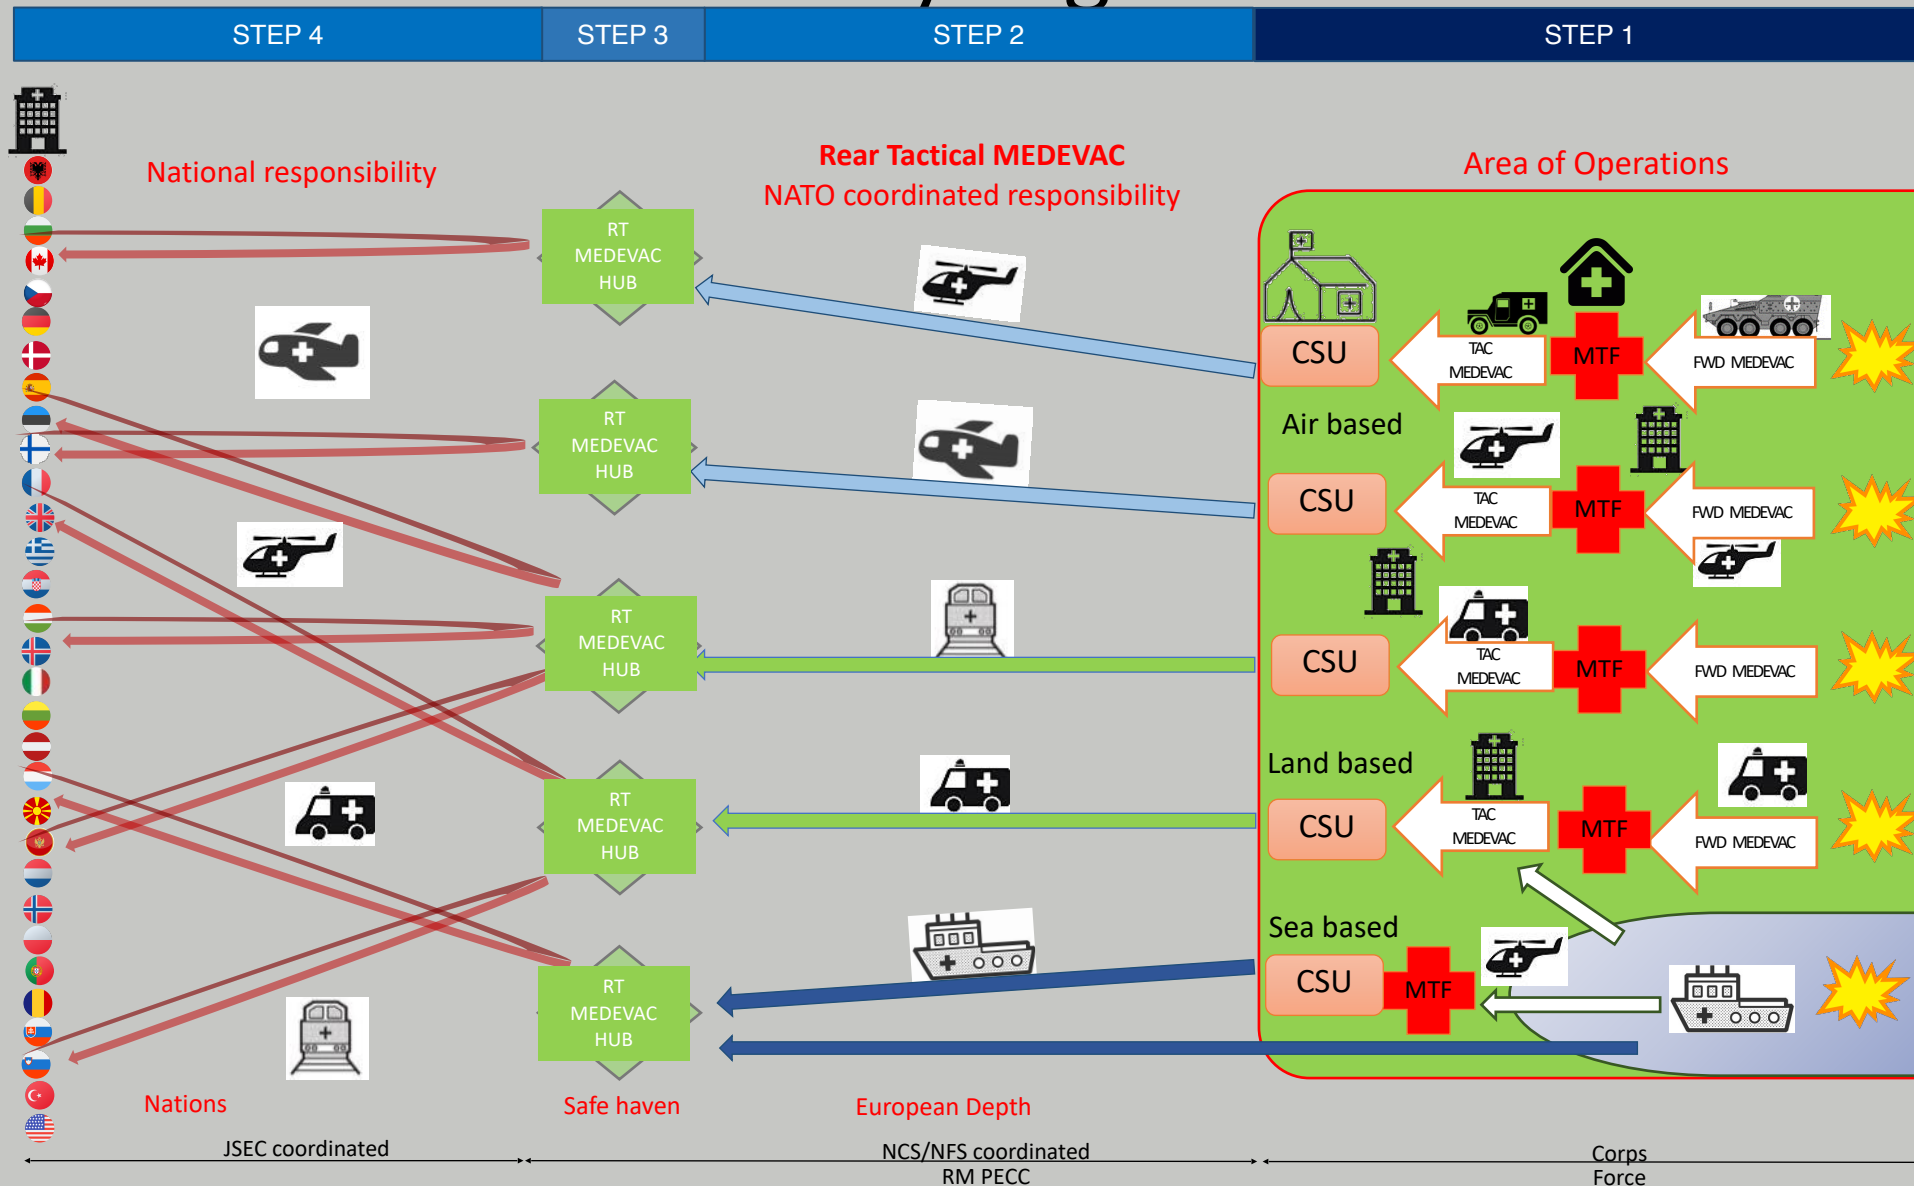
STEP 4
STEP 3
STEP 2
STEP 1

National responsibility

Rear Tactical MEDEVAC
NATO coordinated responsibility

Area of Operations

RT MEDEVAC HUB

RT MEDEVAC HUB

RT MEDEVAC HUB

RT MEDEVAC HUB

RT MEDEVAC HUB

CSU
TAC MEDEVAC
MTF
FWD MEDEVAC

Air based

CSU
TAC MEDEVAC
MTF
FWD MEDEVAC

CSU
TAC MEDEVAC
MTF
FWD MEDEVAC

Land based

CSU
TAC MEDEVAC
MTF
FWD MEDEVAC

Sea based

CSU
MTF

Nations
Safe haven
European Depth

JSEC coordinated
NCS/NFS coordinated
RM PECC
Corps
Force